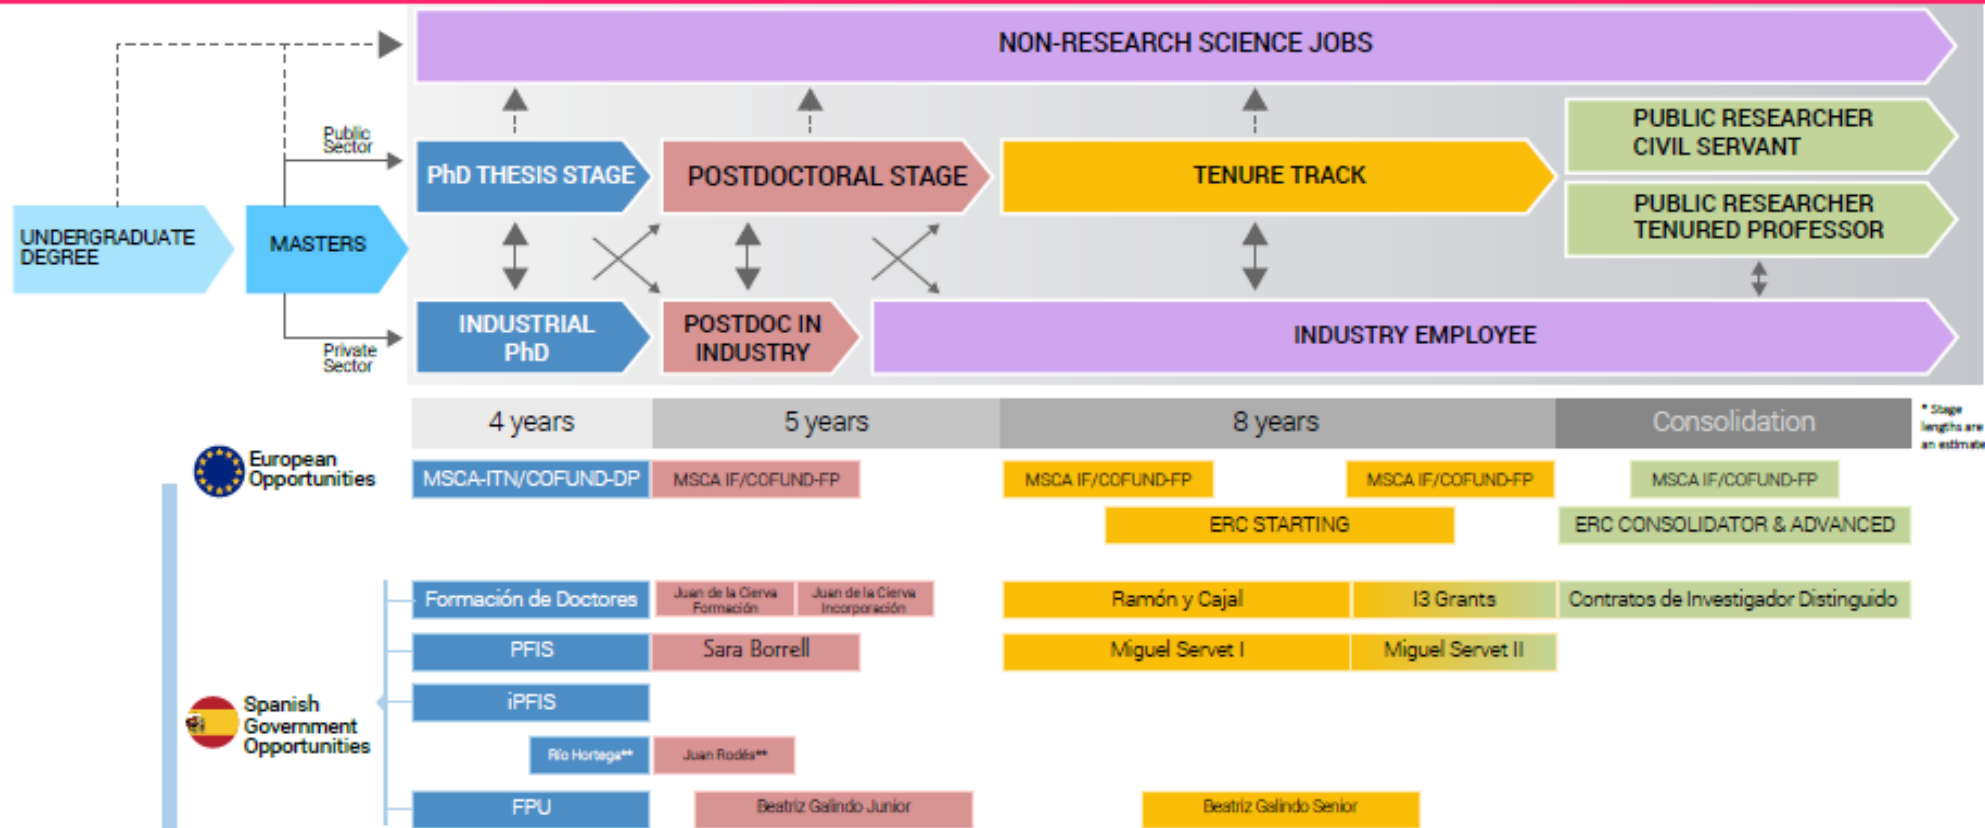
NON-RESEARCH SCIENCE JOBS

Public Sector

PUBLIC RESEARCHER CIVIL SERVANT

UNDERGRADUATE DEGREE

MASTERS

PhD THESIS STAGE

POSTDOCTORAL STAGE

TENURE TRACK

PUBLIC RESEARCHER TENURED PROFESSOR

Private Sector

INDUSTRIAL PhD

POSTDOC IN INDUSTRY

INDUSTRY EMPLOYEE

4 years

5 years

8 years

Consolidation

* Stage lengths are an estimate

European Opportunities

MSCA-ITN/COFUND-DP

MSCA IF/COFUND-FP

MSCA IF/COFUND-FP

MSCA IF/COFUND-FP

MSCA IF/COFUND-FP

ERC STARTING

ERC CONSOLIDATOR & ADVANCED

Formación de Doctores

Juan de la Cierva Formación

Juan de la Cierva Incorporación

Ramón y Cajal

I3 Grants

Contratos de Investigador Distinguido

PFIS

Sara Borrell

Miguel Servet I

Miguel Servet II

Spanish Government Opportunities

iPFIS

Río Hortega**

Juan Rodés**

FPU

Beatriz Galindo Junior

Beatriz Galindo Senior